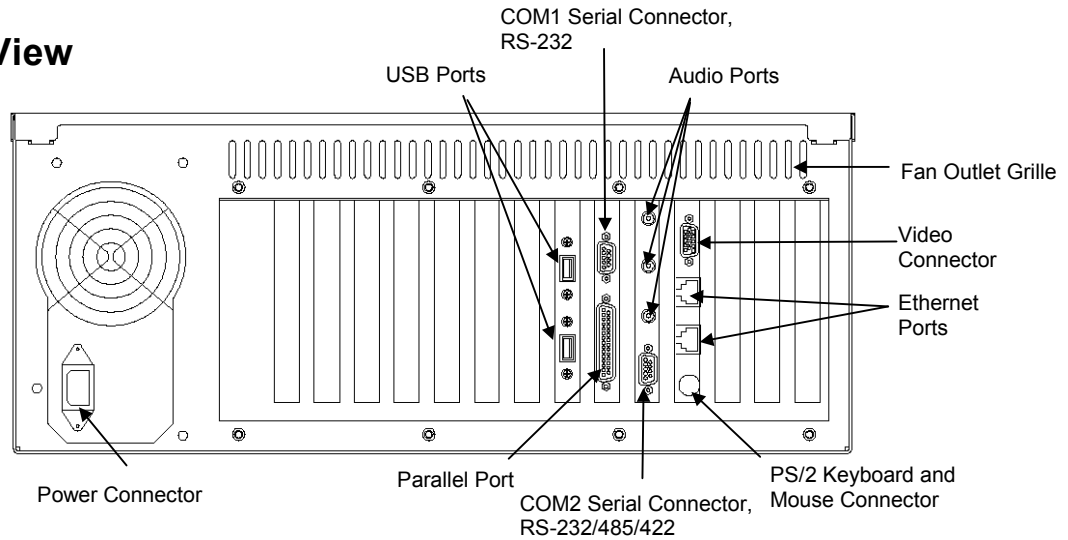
View

COM1 Serial Connector, RS-232

USB Ports

Audio Ports

Fan Outlet Grille

Video Connector

Ethernet Ports

Power Connector

Parallel Port

COM2 Serial Connector, RS-232/485/422

PS/2 Keyboard and Mouse Connector